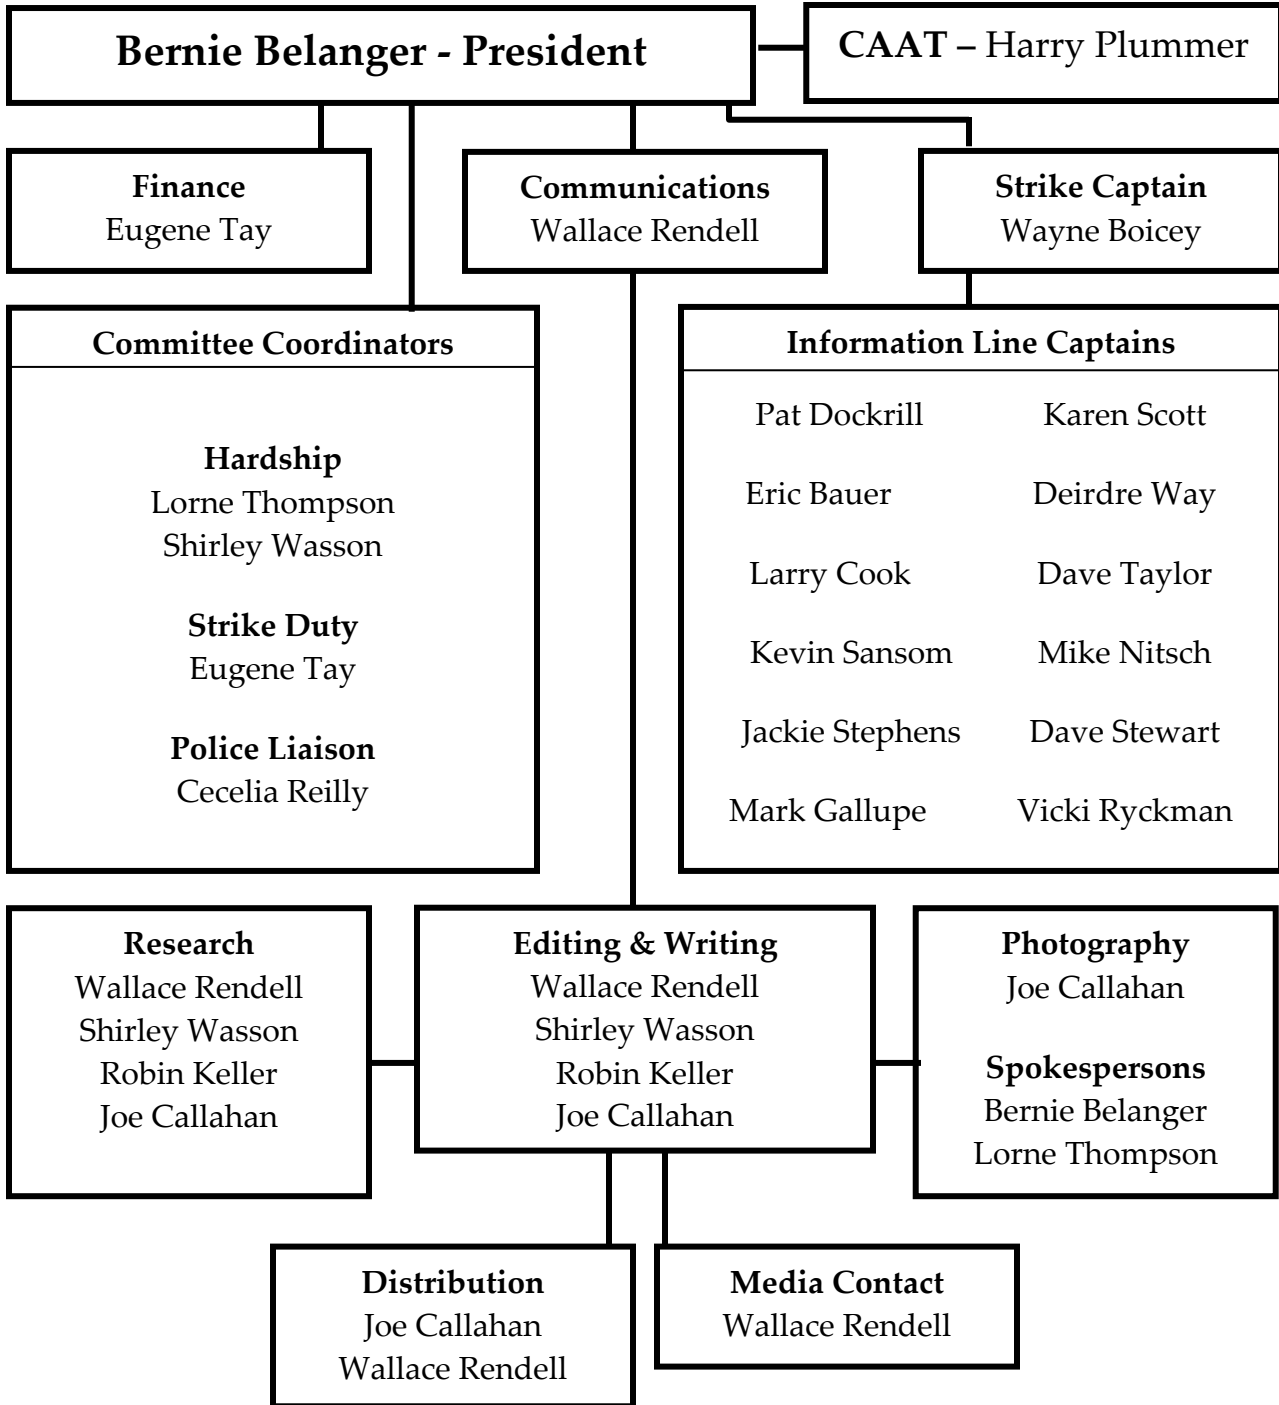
Bernie Belanger - President

CAAT – Harry Plummer

Finance
Eugene Tay

Communications
Wallace Rendell

Strike Captain
Wayne Boicey

Committee Coordinators

Hardship
Lorne Thompson
Shirley Wasson

Strike Duty
Eugene Tay

Police Liaison
Cecelia Reilly

Information Line Captains

Pat Dockrill
Eric Bauer
Larry Cook
Kevin Sansom
Jackie Stephens
Mark Gallupe

Karen Scott
Deirdre Way
Dave Taylor
Mike Nitsch
Dave Stewart
Vicki Ryckman

Research
Wallace Rendell
Shirley Wasson
Robin Keller
Joe Callahan

Editing & Writing
Wallace Rendell
Shirley Wasson
Robin Keller
Joe Callahan

Photography
Joe Callahan

Spokespersons
Bernie Belanger
Lorne Thompson

Distribution
Joe Callahan
Wallace Rendell

Media Contact
Wallace Rendell